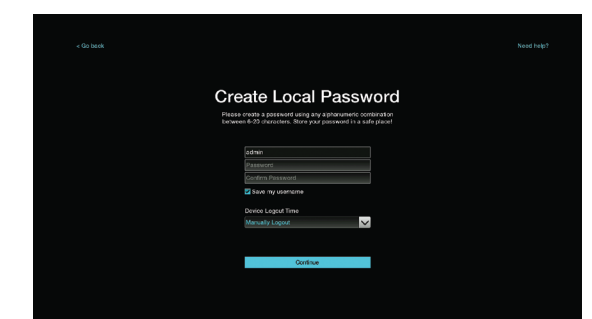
< Go back

Need help?

Create Local Password

Please create a password using any alphanumeric combination between 6-20 characters. Store your password in a safe place!

admin

Password

Confirm Password

Save my username

Device Logout Time

Manually Logout

Continue